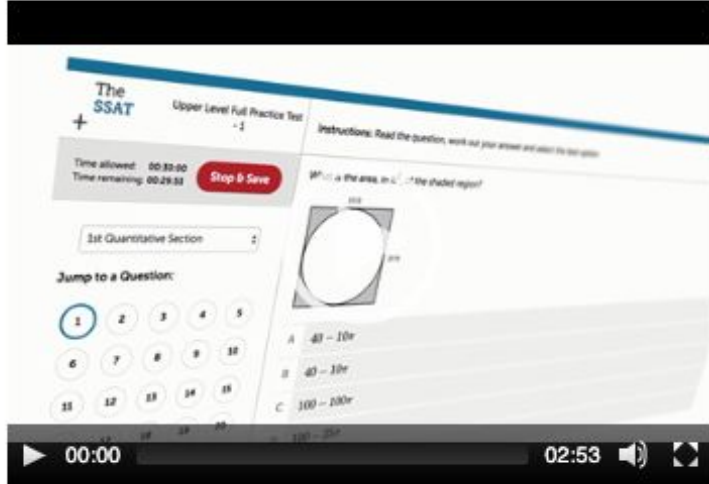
The SSAT +

Upper Level Full Practice Test - 1

Instructions: Read the question, work out your answer and select the best option.

Time allowed: 00:30:00
Time remaining: 00:29:51

Stop & Save

Wh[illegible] is the area, in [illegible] of the shaded region?

1st Quantitative Section

Jump to a Question:

1 2 3 4 5
6 7 8 9 10
11 12 13 14 15
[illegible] 18 19 20

A $40 - 10\pi$
B $40 - 10\pi$
C $100 - 100\pi$
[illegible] $100 - 25\pi$

00:00

02:53